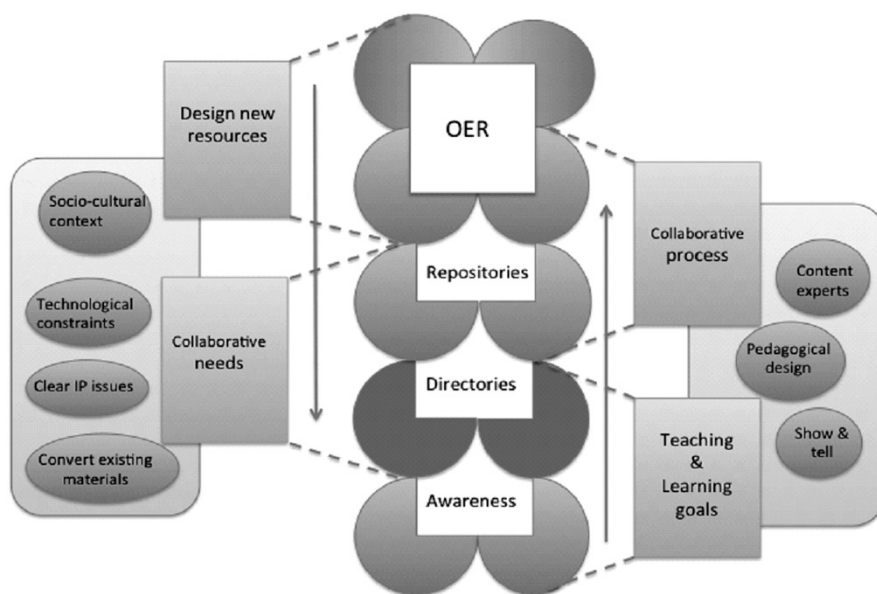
Design new resources

Socio-cultural context

Technological constraints

Collaborative needs

Clear IP issues

Convert existing materials

OER

Repositories

Directories

Awareness

Collaborative process

Content experts

Pedagogical design

Show & tell

Teaching & Learning goals